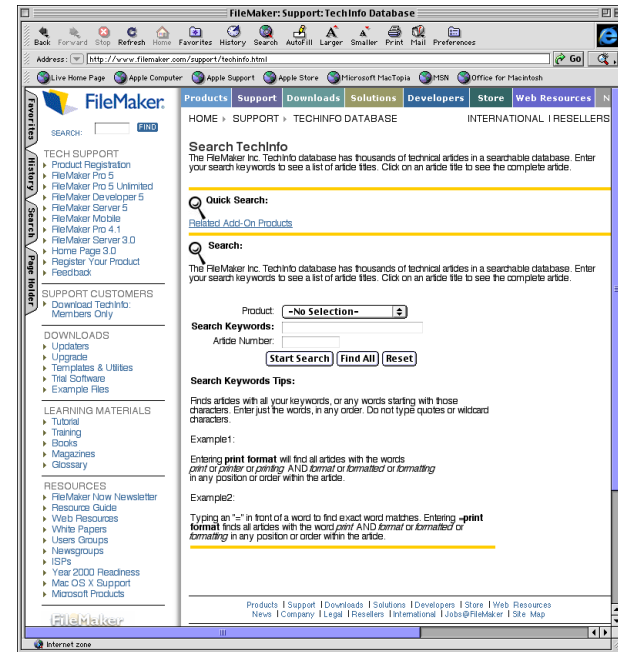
FileMaker: Support: TechInfo Database

Back Forward Stop Refresh Home Favorites History Search AutoFill Larger Smaller Print Mail Preferences

Address: http://www.filemaker.com/support/techinfo.html Go

Live Home Page Apple Computer Apple Support Apple Store Microsoft MacTopia MSN Office for Macintosh

Favorites History Search Page Holder

FileMaker

SEARCH: FIND

TECH SUPPORT
Product Registration
FileMaker Pro 5
FileMaker Pro 5 Unlimited
FileMaker Developer 5
FileMaker Server 5
FileMaker Mobile
FileMaker Pro 4.1
FileMaker Server 3.0
Home Page 3.0
Register Your Product
Feedback

SUPPORT CUSTOMERS
Download TechInfo: Members Only

DOWNLOADS
Updaters
Upgrade
Templates & Utilities
Trial Software
Example Files

LEARNING MATERIALS
Tutorial
Training
Books
Magazines
Glossary

RESOURCES
FileMaker Now Newsletter
Resource Guide
Web Resources
White Papers
Users Groups
Newsgroups
ISPs
Year 2000 Readiness
Mac OS X Support
Microsoft Products

FileMaker

Products Support Downloads Solutions Developers Store Web Resources N

HOME ▸ SUPPORT ▸ TECHINFO DATABASE INTERNATIONAL | RESELLERS

Search TechInfo
The FileMaker Inc. TechInfo database has thousands of technical articles in a searchable database. Enter your search keywords to see a list of article titles. Click on an article title to see the complete article.

Quick Search:
Related Add-On Products

Search:

The FileMaker Inc. TechInfo database has thousands of technical articles in a searchable database. Enter your search keywords to see a list of article titles. Click on an article title to see the complete article.

Product: -No Selection-
Search Keywords:
Article Number:
Start Search Find All Reset

Search Keywords Tips:

Finds articles with all your keywords, or any words starting with those characters. Enter just the words, in any order. Do not type quotes or wildcard characters.

Example1:

Entering **print format** will find all articles with the words *print* or *printer* or *printing* AND *format* or *formatted* or *formatting* in any position or order within the article.

Example2:

Typing an "=" in front of a word to find exact word matches. Entering **=print format** finds all articles with the word *print* AND *format* or *formatted* or *formatting* in any position or order within the article.

Products | Support | Downloads | Solutions | Developers | Store | Web Resources
News | Company | Legal | Resellers | International | Jobs@FileMaker | Site Map

Internet zone